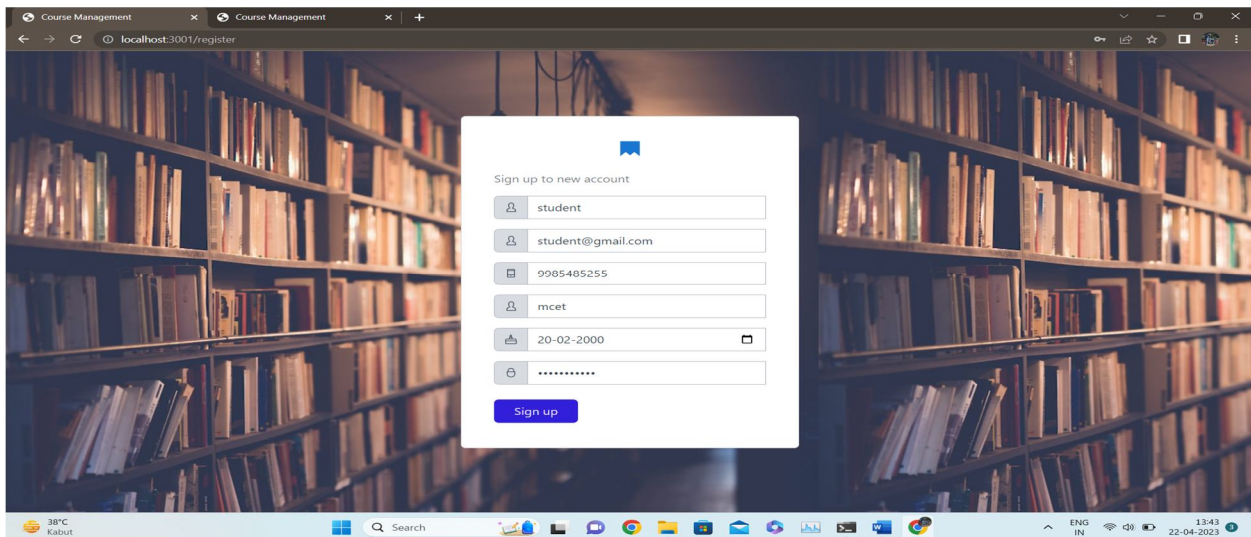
Course Management ×
Course Management ×
+

localhost:3001/register

Sign up to new account

student

student@gmail.com

9985485255

mcet

20-02-2000

•••••••••••

Sign up

38°C
Kabut

Search

ENG
IN

13:43
22-04-2023